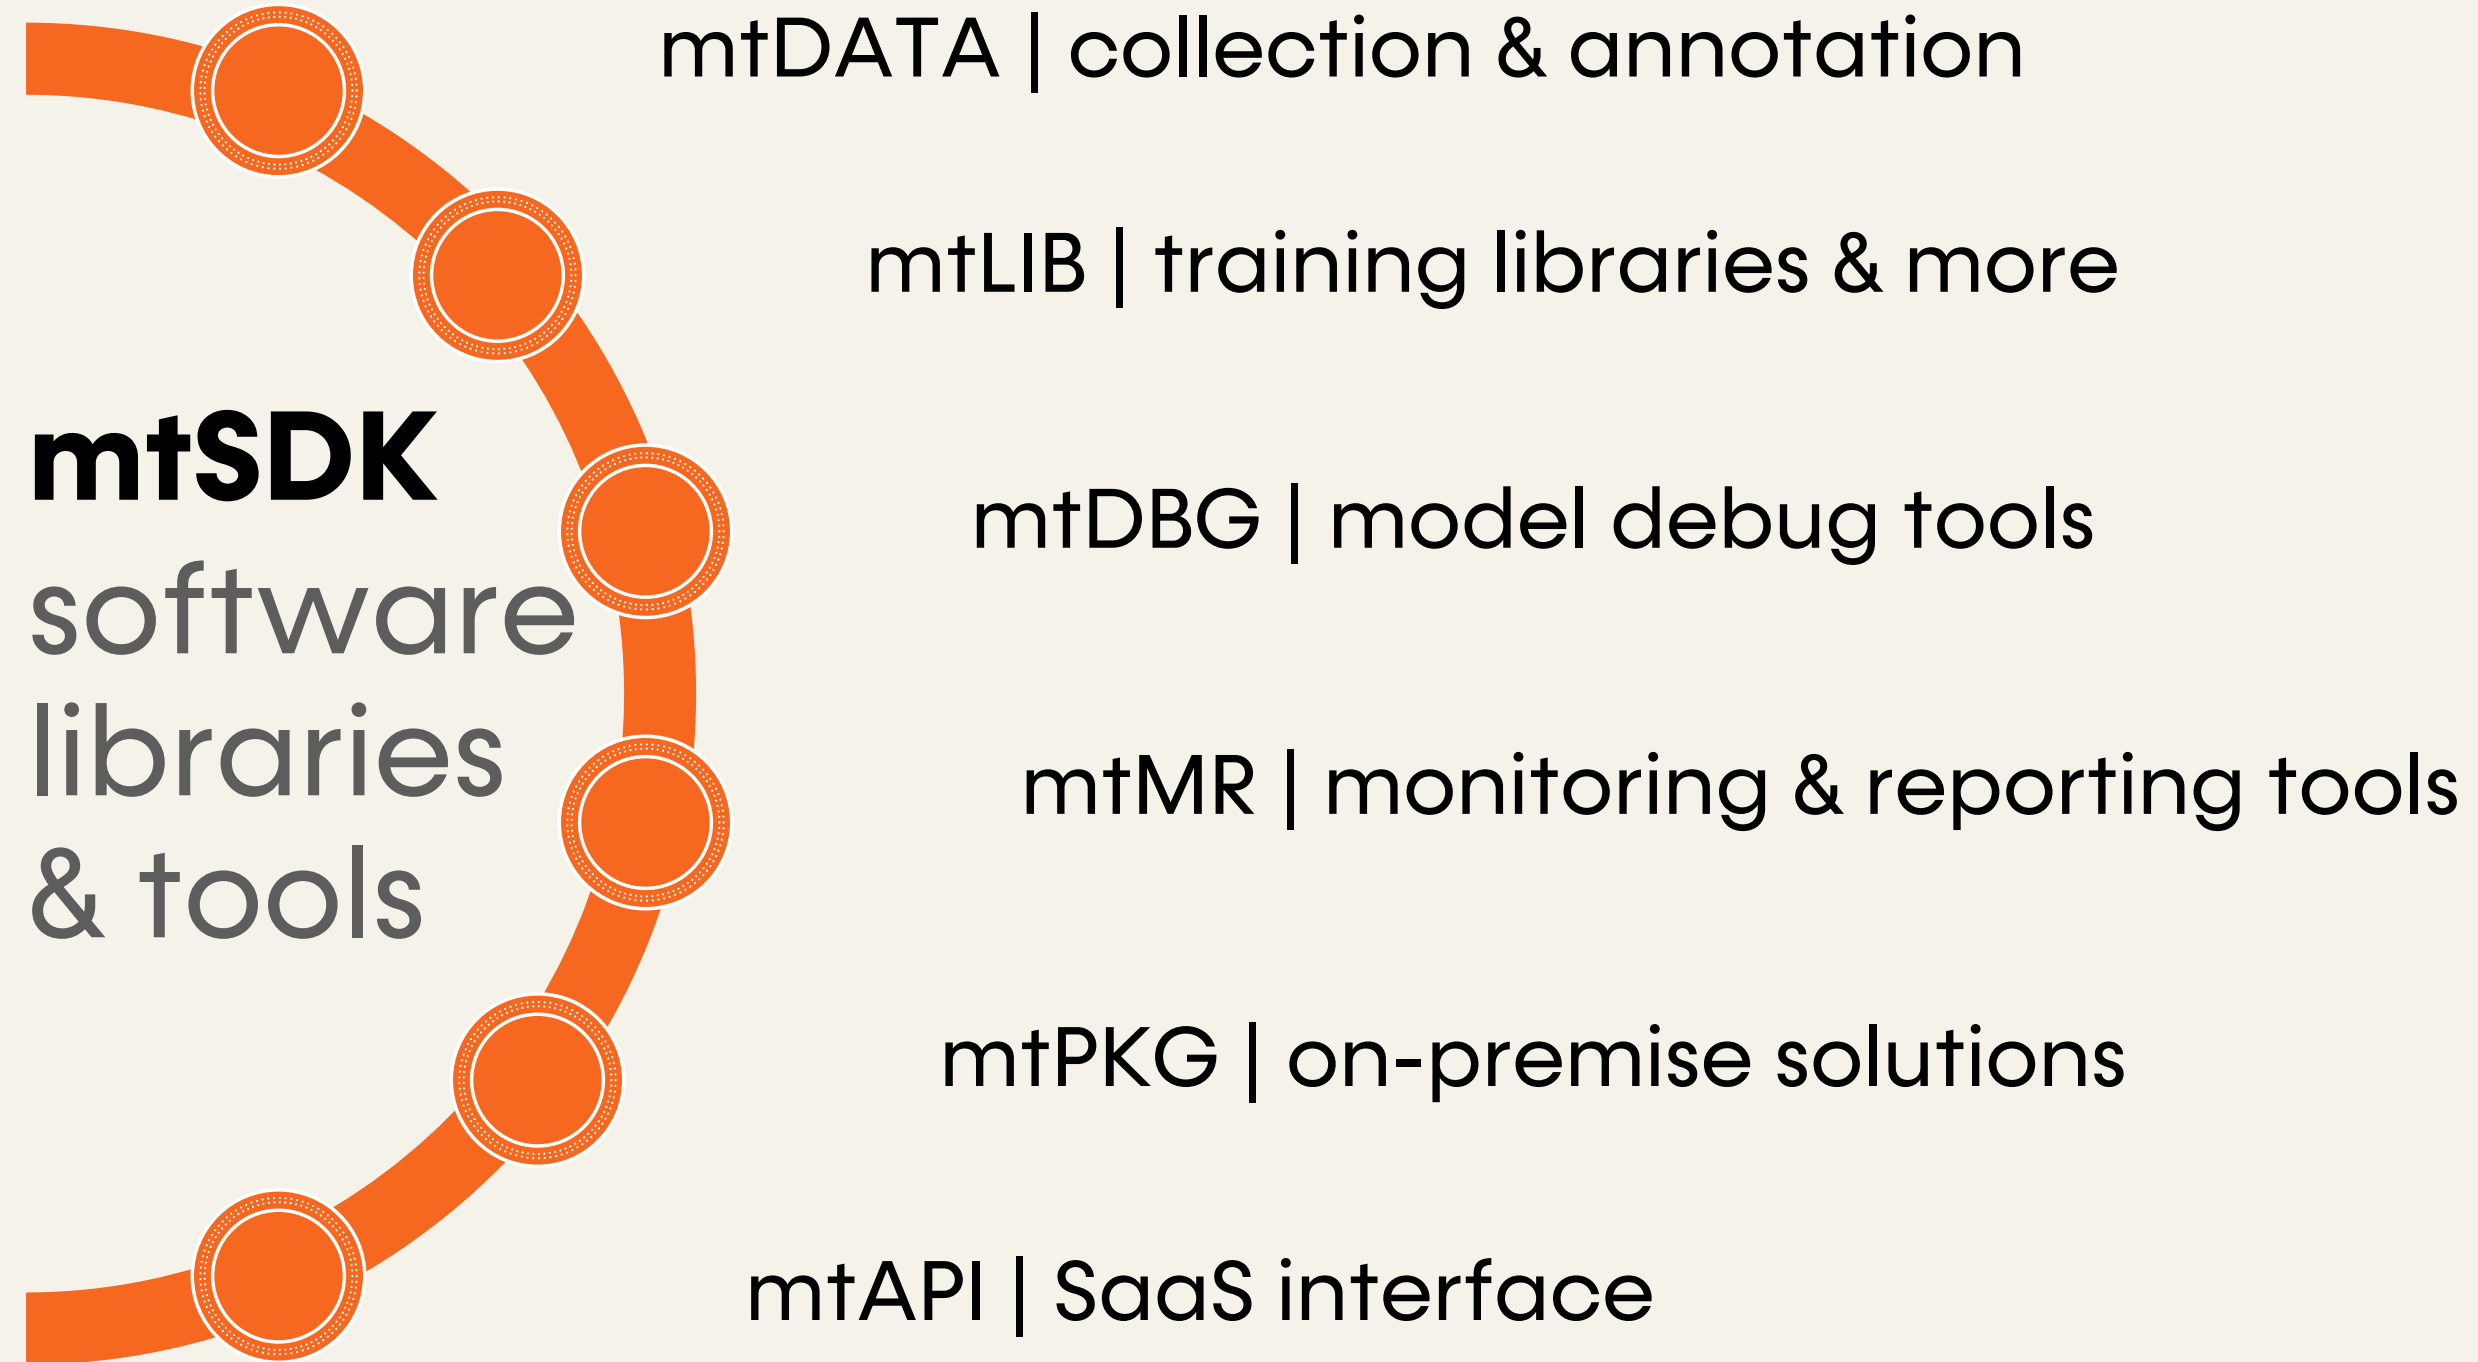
mtSDK
software
libraries
& tools

mtDATA | collection & annotation

mtLIB | training libraries & more

mtDBG | model debug tools

mtMR | monitoring & reporting tools

mtPKG | on-premise solutions

mtAPI | SaaS interface